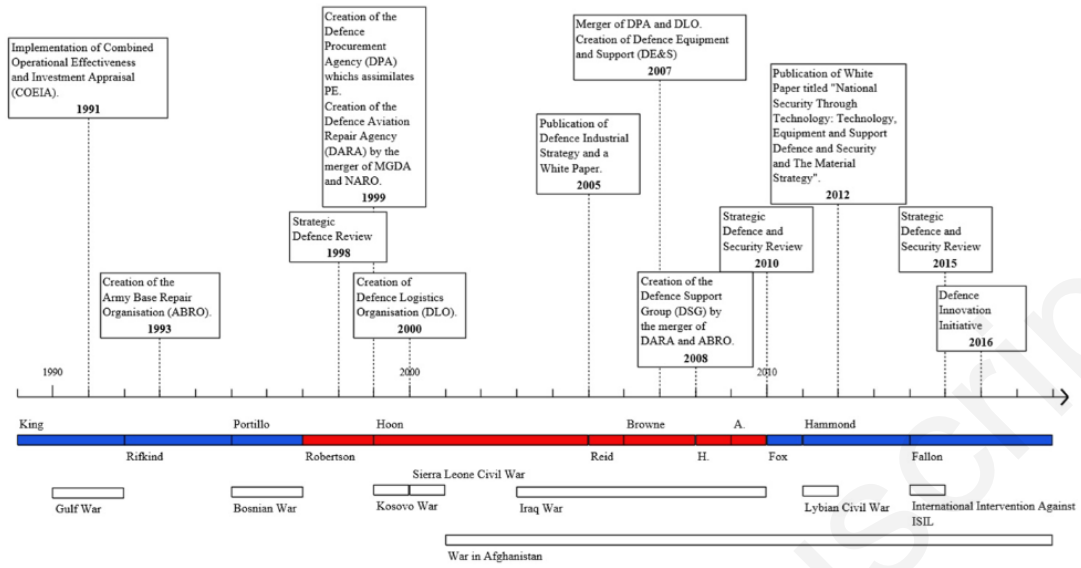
Implementation of Combined Operational Effectiveness and Investment Appraisal (COEIA).
1991

Creation of the Army Base Repair Organisation (ABRO).
1993

Strategic Defence Review
1998

Creation of the Defence Procurement Agency (DPA) whichs assimilates PE.
Creation of the Defence Aviation Repair Agency (DARA) by the merger of MGDA and NARO.
1999

Creation of Defence Logistics Organisation (DLO).
2000

Publication of Defence Industrial Strategy and a White Paper.
2005

Merger of DPA and DLO.
Creation of Defence Equipment and Support (DE&S)
2007

Creation of the Defence Support Group (DSG) by the merger of DARA and ABRO.
2008

Strategic Defence and Security Review
2010

Publication of White Paper titled "National Security Through Technology: Technology, Equipment and Support Defence and Security and The Material Strategy".
2012

Strategic Defence and Security Review
2015

Defence Innovation Initiative
2016

1990
2000
2010

King
Rifkind
Portillo
Robertson
Hoon
Reid
Browne
H.
A.
Fox
Hammond
Fallon

Gulf War
Bosnian War
Sierra Leone Civil War
Kosovo War
Iraq War
Lybian Civil War
International Intervention Against ISIL
War in Afghanistan